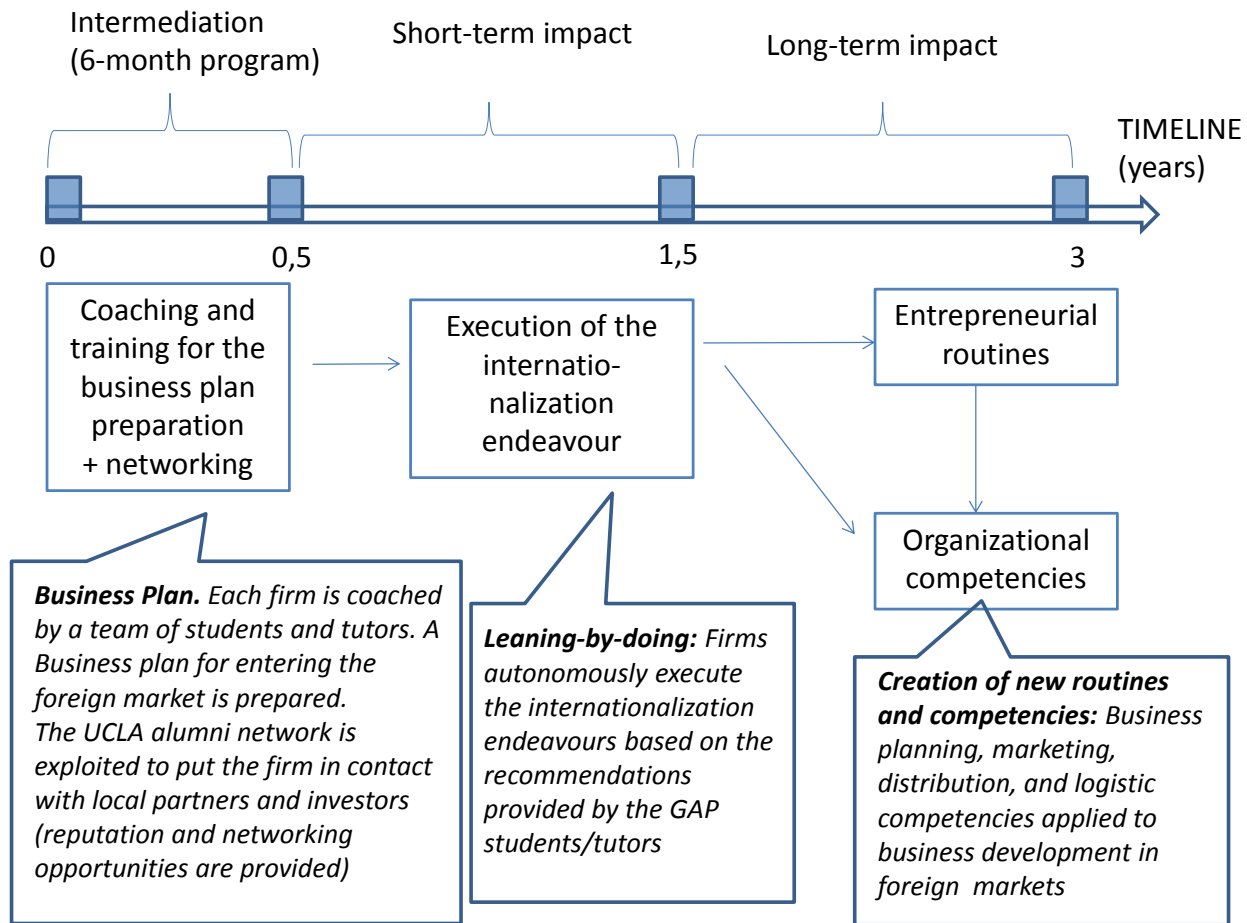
Intermediation (6-month program)

Short-term impact

Long-term impact

TIMELINE (years)

0

0,5

1,5

3

Coaching and training for the business plan preparation + networking

Execution of the internationalization endeavour

Entrepreneurial routines

Organizational competencies

**Business Plan.** *Each firm is coached by a team of students and tutors. A Business plan for entering the foreign market is prepared. The UCLA alumni network is exploited to put the firm in contact with local partners and investors (reputation and networking opportunities are provided)*

**Leaning-by-doing:** *Firms autonomously execute the internationalization endeavours based on the recommendations provided by the GAP students/tutors*

**Creation of new routines and competencies:** *Business planning, marketing, distribution, and logistic competencies applied to business development in foreign markets*